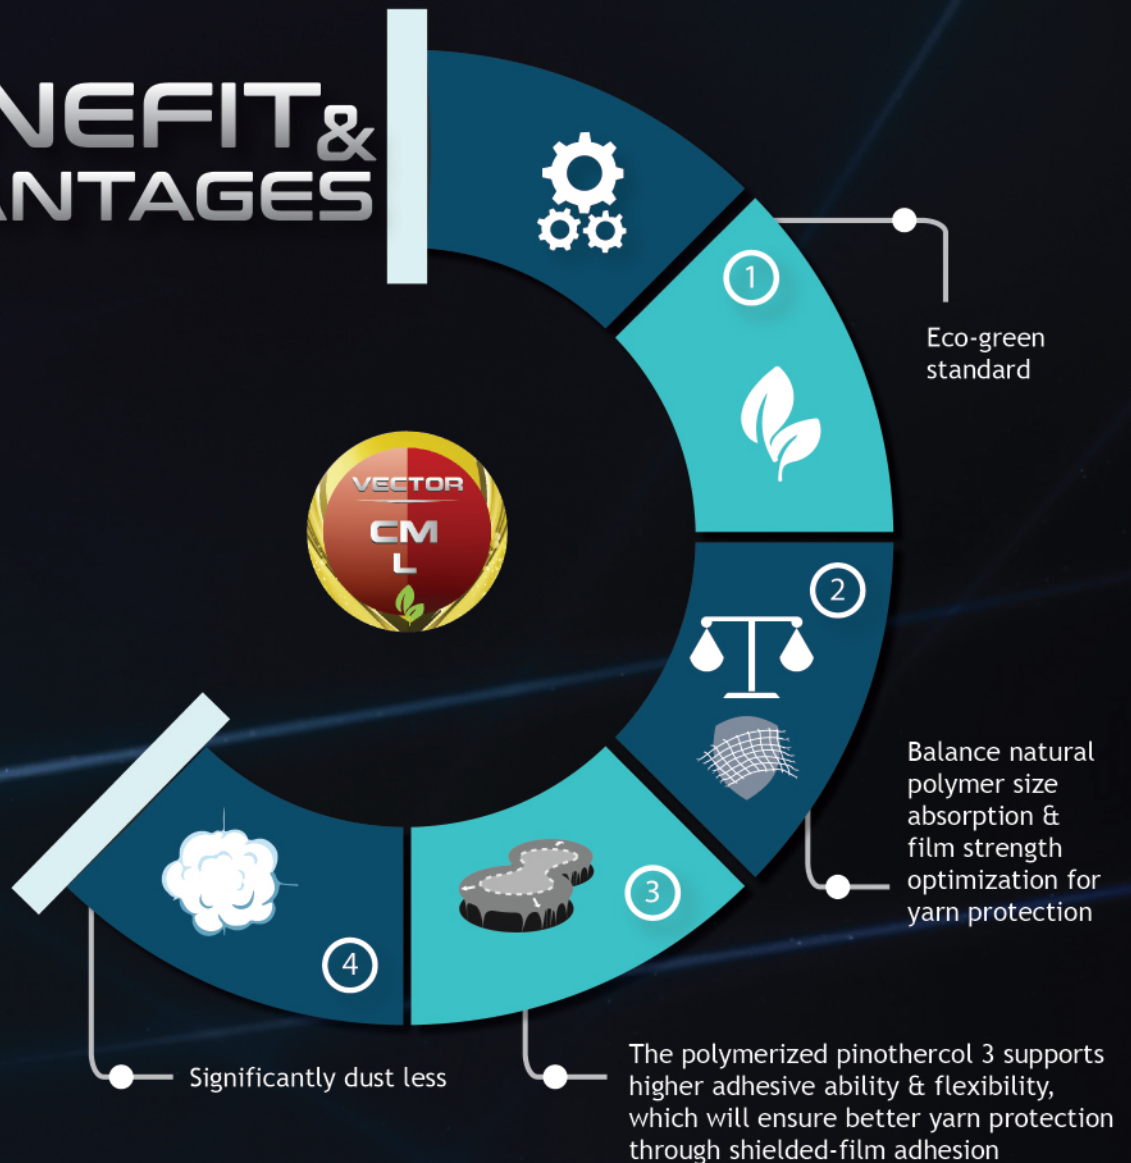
NEFIT&
NTAGES

VECTOR
CM
L

1
Eco-green standard

2
Balance natural polymer size absorption & film strength optimization for yarn protection

3
The polymerized pinothercol 3 supports higher adhesive ability & flexibility, which will ensure better yarn protection through shielded-film adhesion

4
Significantly dust less